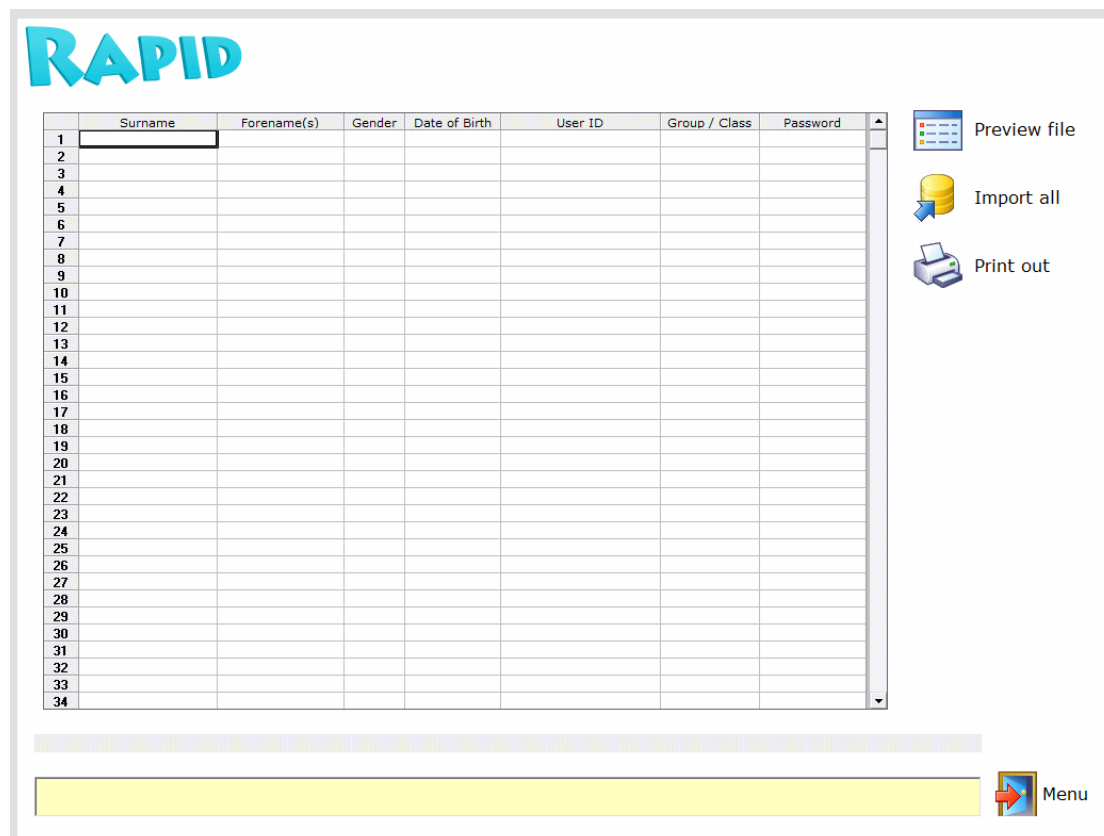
RAPID

| | Surname | Forename(s) | Gender | Date of Birth | User ID | Group / Class | Password |
|---|---|---|---|---|---|---|---|
| 1 | | | | | | | |
| 2 | | | | | | | |
| 3 | | | | | | | |
| 4 | | | | | | | |
| 5 | | | | | | | |
| 6 | | | | | | | |
| 7 | | | | | | | |
| 8 | | | | | | | |
| 9 | | | | | | | |
| 10 | | | | | | | |
| 11 | | | | | | | |
| 12 | | | | | | | |
| 13 | | | | | | | |
| 14 | | | | | | | |
| 15 | | | | | | | |
| 16 | | | | | | | |
| 17 | | | | | | | |
| 18 | | | | | | | |
| 19 | | | | | | | |
| 20 | | | | | | | |
| 21 | | | | | | | |
| 22 | | | | | | | |
| 23 | | | | | | | |
| 24 | | | | | | | |
| 25 | | | | | | | |
| 26 | | | | | | | |
| 27 | | | | | | | |
| 28 | | | | | | | |
| 29 | | | | | | | |
| 30 | | | | | | | |
| 31 | | | | | | | |
| 32 | | | | | | | |
| 33 | | | | | | | |
| 34 | | | | | | | |

Preview file

Import all

Print out

Menu